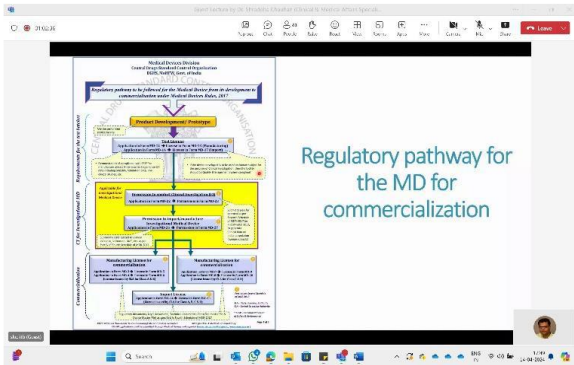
Guest lecture by Dr. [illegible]

01:02:35

Captions Chat People React View Rooms Apps More Camera Mic Share Leave

Medical Devices Division
Central Drugs Standard Control Organisation
DGHS, MoHFW, Govt. of India

Regulatory pathway to be followed for the Medical Device from its development to commercialization under Medical Devices Rules, 2017

Product Development/ Prototype

Test License

Manufacturing License for commercialization

Manufacturing License for commercialization

Import License

Regulatory pathway for the MD for commercialization

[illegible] (Guest)

Search

ENG IN

14-04-2024